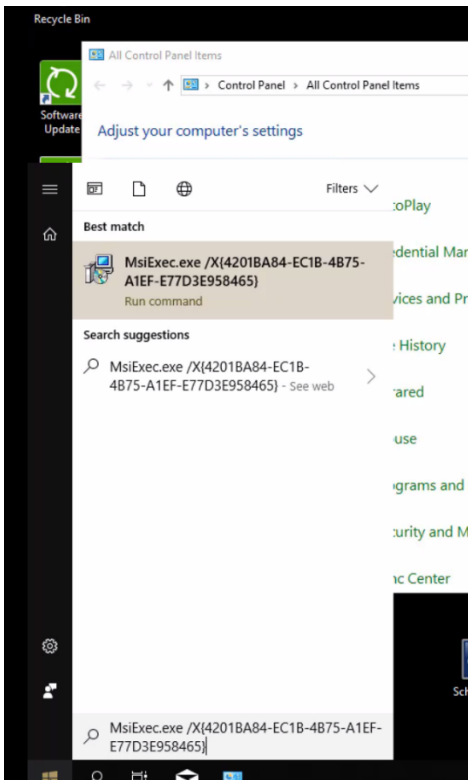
Recycle Bin

Software Update

All Control Panel Items

> Control Panel > All Control Panel Items

Adjust your computer's settings

Filters

Best match

MsiExec.exe /X{4201BA84-EC1B-4B75-A1EF-E77D3E958465}

Run command

Search suggestions

MsiExec.exe /X{4201BA84-EC1B-4B75-A1EF-E77D3E958465} - See web

toPlay

edential Ma

vices and Pr

History

ared

use

ograms and

curity and M

ic Center

Sch

MsiExec.exe /X{4201BA84-EC1B-4B75-A1EF-E77D3E958465}